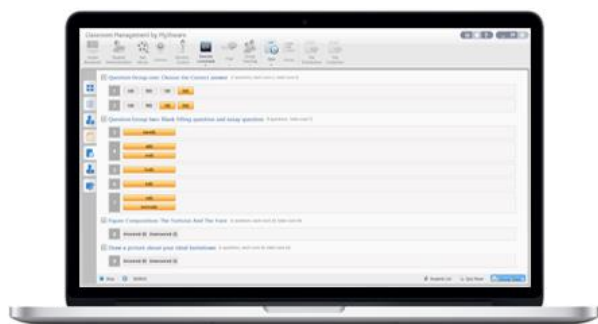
Classroom Management by Mythware

Question Group one: Choose the Correct answer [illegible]

Question Group two: Blank filling question and essay question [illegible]

Paper Composition: The Tortoise And The Hare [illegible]

Draw a picture about your ideal hometown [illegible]